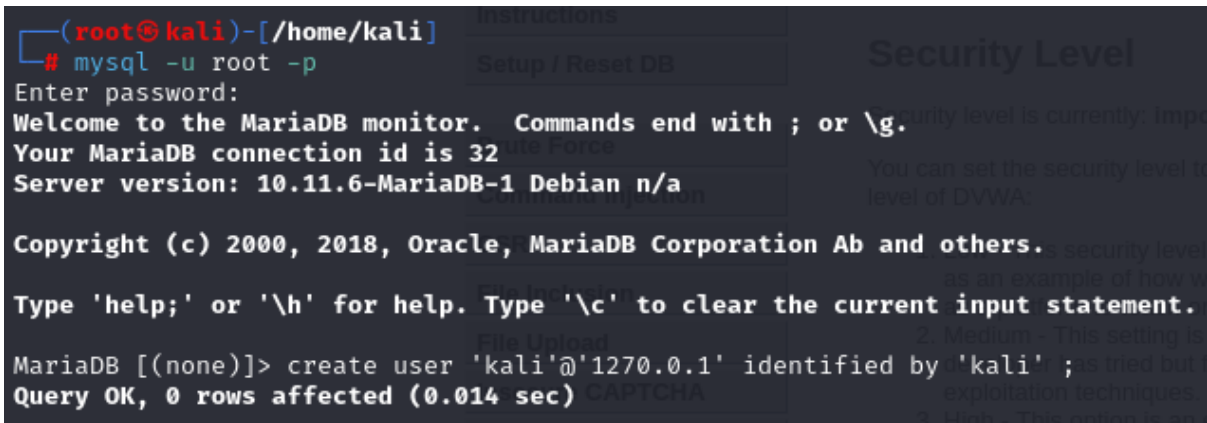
┌──(root㉿kali)-[/home/kali]
└─# mysql -u root -p
Enter password:
Welcome to the MariaDB monitor.  Commands end with ; or \g.
Your MariaDB connection id is 32
Server version: 10.11.6-MariaDB-1 Debian n/a

Copyright (c) 2000, 2018, Oracle, MariaDB Corporation Ab and others.

Type 'help;' or '\h' for help. Type '\c' to clear the current input statement.

MariaDB [(none)]> create user 'kali'@'1270.0.1' identified by 'kali' ;
Query OK, 0 rows affected (0.014 sec)

Instructions
Setup / Reset DB
Brute Force
Command Injection
File Inclusion
File Upload
CAPTCHA

Security Level
Security level is currently: Impo
You can set the security level to
level of DVWA:
as an example of how w
2. Medium - This setting is
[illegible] has tried but
exploitation techniques.
3. High - This option is an